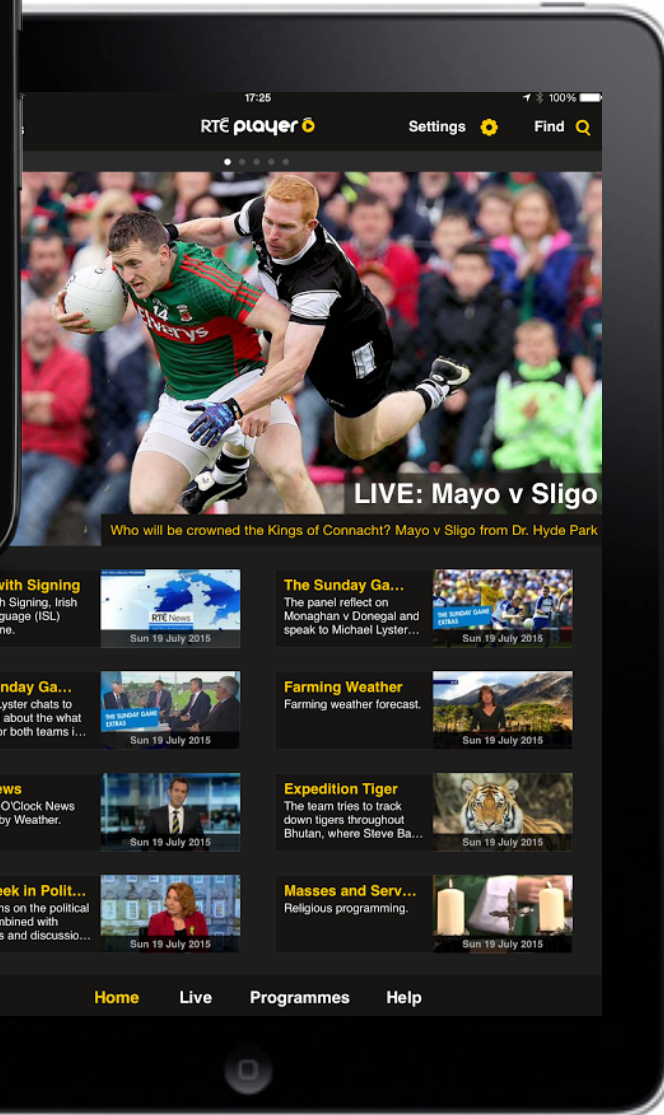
17:25
100%
s
RTÉ player
Settings
Find

14
Elverys

LIVE: Mayo v Sligo
Who will be crowned the Kings of Connacht? Mayo v Sligo from Dr. Hyde Park

with Signing
h Signing, Irish guage (ISL) me.
RTÉ News
Sun 19 July 2015

The Sunday Ga...
The panel reflect on Monaghan v Donegal and speak to Michael Lyster...
THE SUNDAY GAME EXTRAS
Sun 19 July 2015

nday Ga...
Lyster chats to about the what or both teams i...
THE SUNDAY GAME EXTRAS
Sun 19 July 2015

Farming Weather
Farming weather forecast.
Sun 19 July 2015

ws
O'Clock News by Weather.
Sun 19 July 2015

Expedition Tiger
The team tries to track down tigers throughout Bhutan, where Steve Ba...
Sun 19 July 2015

eek in Polit...
ns on the political mbined with s and discussio...
Sun 19 July 2015

Masses and Serv...
Religious programming.
Sun 19 July 2015

Home
Live
Programmes
Help